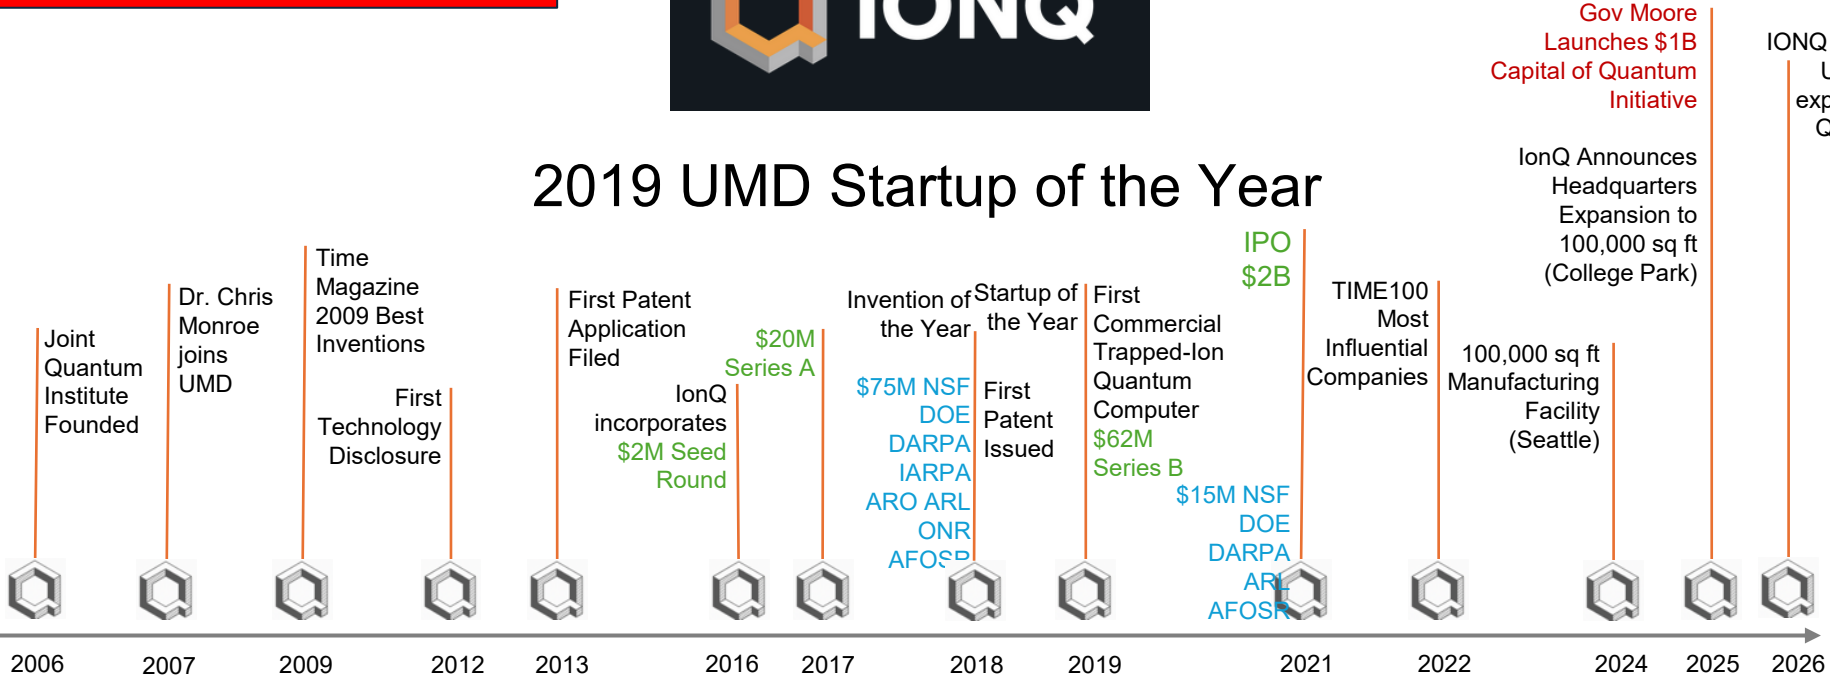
IONQ

2019 UMD Startup of the Year

Joint Quantum Institute Founded

Dr. Chris Monroe joins UMD

Time Magazine 2009 Best Inventions

First Technology Disclosure

First Patent Application Filed

IonQ incorporates $2M Seed Round

$20M Series A

Invention of the Year

$75M NSF DOE DARPA IARPA ARO ARL ONR AFOSR

Startup of the Year

First Patent Issued

First Commercial Trapped-Ion Quantum Computer

$62M Series B

$15M NSF DOE DARPA ARL AFOSR

IPO $2B

TIME100 Most Influential Companies

100,000 sq ft Manufacturing Facility (Seattle)

IonQ Announces Headquarters Expansion to 100,000 sq ft (College Park)

Gov Moore Launches $1B Capital of Quantum Initiative

IONQ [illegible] U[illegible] exp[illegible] Q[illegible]

2006 2007 2009 2012 2013 2016 2017 2018 2019 2021 2022 2024 2025 2026